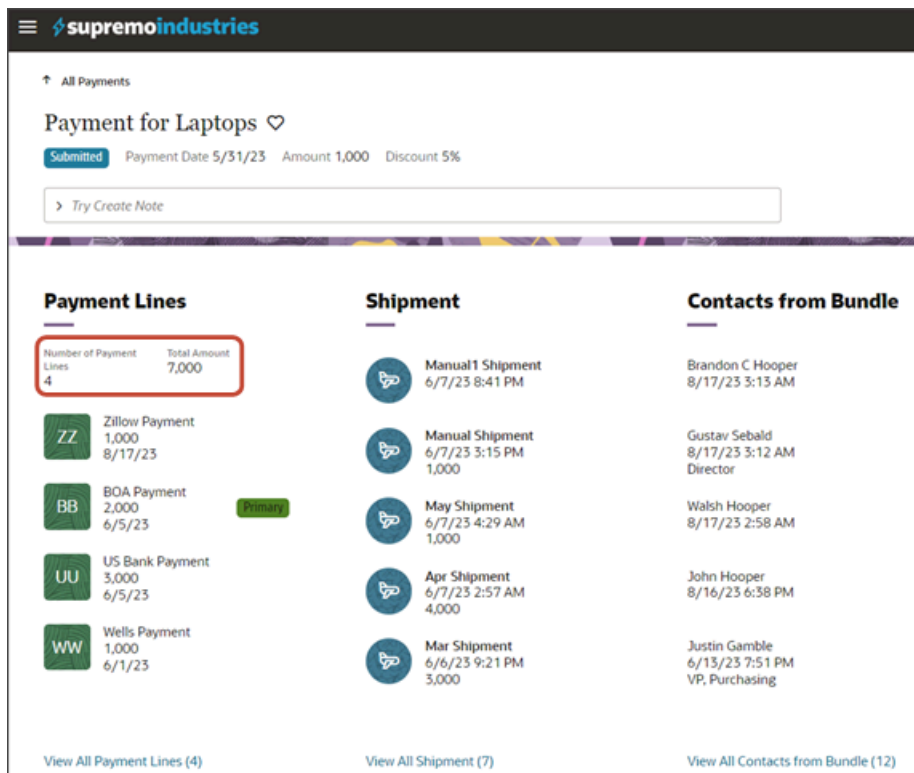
supremoindustries

All Payments

Payment for Laptops

Submitted Payment Date 5/31/23 Amount 1,000 Discount 5%

Try Create Note

Payment Lines

Number of Payment Lines
4

Total Amount
7,000

ZZ
Zillow Payment
1,000
8/17/23

BB
BOA Payment
2,000
6/5/23
Primary

UU
US Bank Payment
3,000
6/5/23

WW
Wells Payment
1,000
6/1/23

View All Payment Lines (4)

Shipment

Manual1 Shipment
6/7/23 8:41 PM

Manual Shipment
8/17/23 3:15 PM
1,000

May Shipment
6/7/23 4:29 AM
1,000

Apr Shipment
6/7/23 2:57 AM
4,000

Mar Shipment
6/6/23 9:21 PM
3,000

View All Shipment (7)

Contacts from Bundle

Brandon C Hooper
8/17/23 3:13 AM

Gustav Sebald
8/17/23 3:12 AM
Director

Walsh Hooper
8/17/23 2:58 AM

John Hooper
8/16/23 6:38 PM

Justin Gamble
6/13/23 7:51 PM
VP, Purchasing

View All Contacts from Bundle (12)